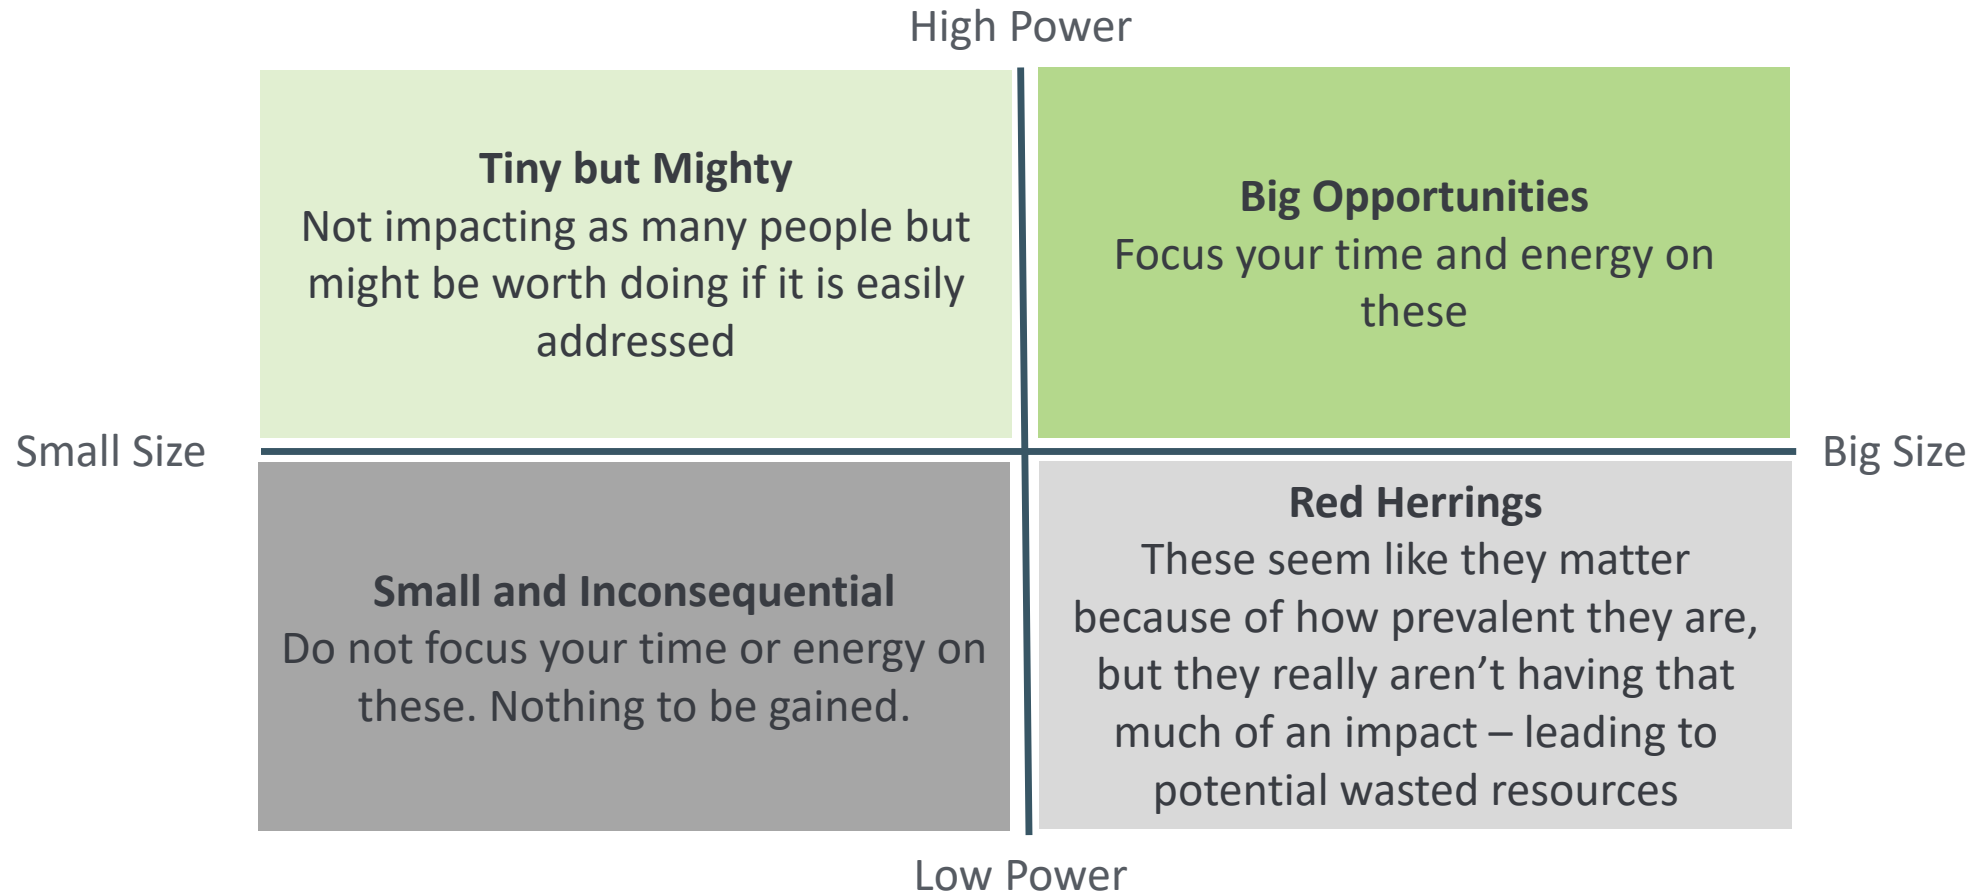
High Power

Tiny but Mighty
Not impacting as many people but might be worth doing if it is easily addressed

Big Opportunities
Focus your time and energy on these

Small Size

Big Size

Small and Inconsequential
Do not focus your time or energy on these. Nothing to be gained.

Red Herrings
These seem like they matter because of how prevalent they are, but they really aren’t having that much of an impact – leading to potential wasted resources

Low Power